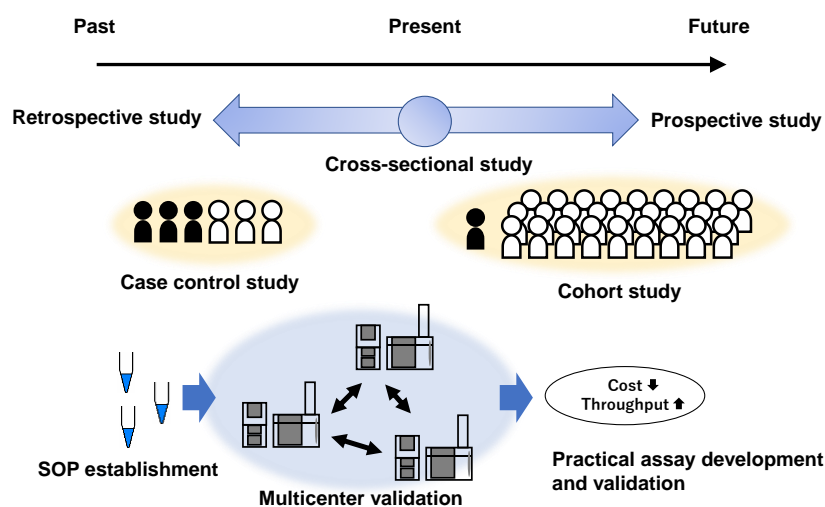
Past

Present

Future

Retrospective study

Prospective study

Cross-sectional study

Case control study

Cohort study

SOP establishment

Multicenter validation

Cost ⬇
Throughput ⬆

Practical assay development and validation